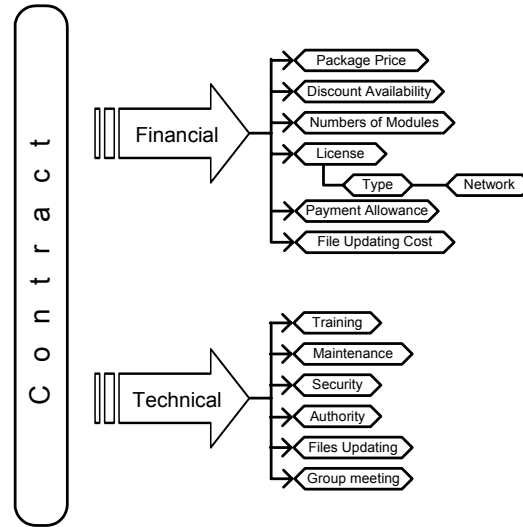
C o n t r a c t

Financial

Package Price
Discount Availability
Numbers of Modules
License
Type
Network
Payment Allowance
File Updating Cost

Technical

Training
Maintenance
Security
Authority
Files Updating
Group meeting